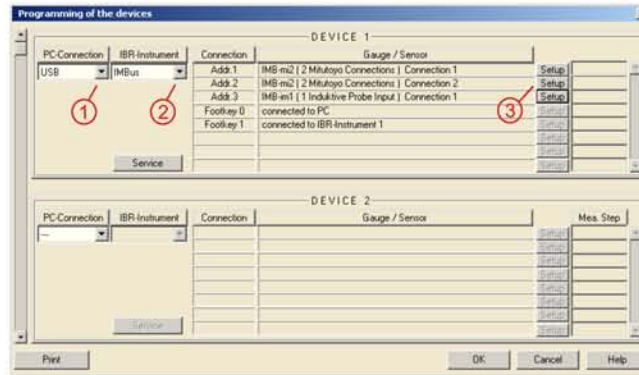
Programming of the devices

DEVICE 1

| PC-Connection | IBR-Instrument | Connection | Gauge / Sensor | |
|---|---|---|---|---|
| USB | IMBus | Addr.1 | IMB-mi2 ( 2 Mitutoyo Connections ) Connection 1 | Setup |
| | | Addr.2 | IMB-mi2 ( 2 Mitutoyo Connections ) Connection 2 | Setup |
| | | Addr.3 | IMB-im1 ( 1 Induktive Probe Input ) Connection 1 | Setup |
| | | Footkey 0 | connected to PC | Setup |
| | | Footkey 1 | connected to IBR-Instrument 1 | Setup |
| | | | | Setup |
| | | | | Setup |
| | | | | Setup |

①
②
③

Service

DEVICE 2

| PC-Connection | IBR-Instrument | Connection | Gauge / Sensor | Mea. Step |
|---|---|---|---|---|
| --- | | | | Setup |
| | | | | Setup |
| | | | | Setup |
| | | | | Setup |
| | | | | Setup |
| | | | | Setup |
| | | | | Setup |
| | | | | Setup |

Service

Print

OK

Cancel

Help